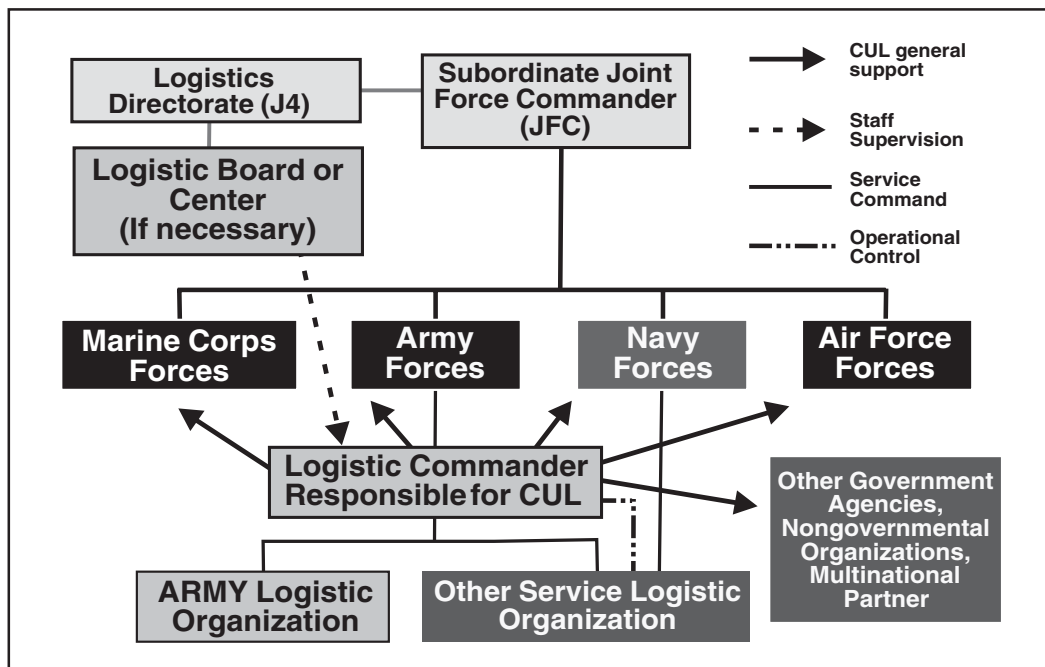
Logistics Directorate (J4)

Subordinate Joint Force Commander (JFC)

CUL general support

Staff Supervision

Service Command

Operational Control

Logistic Board or Center (If necessary)

Marine Corps Forces

Army Forces

Navy Forces

Air Force Forces

Logistic Commander Responsible for CUL

Other Government Agencies, Nongovernmental Organizations, Multinational Partner

ARMY Logistic Organization

Other Service Logistic Organization